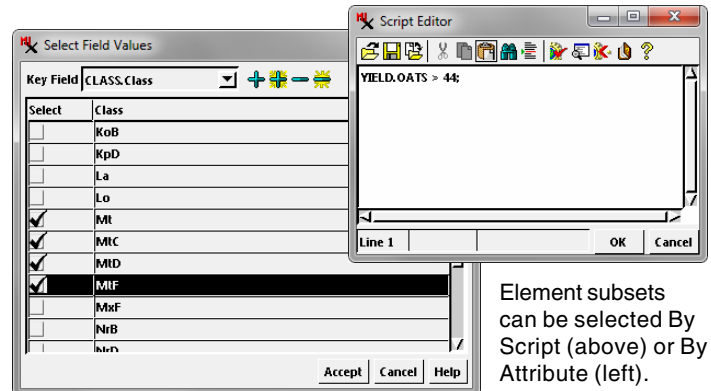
Select Field Values

Key Field CLASS.Class

| Select | Class |
|---|---|
| | KoB |
| | KpD |
| | La |
| | Lo |
| ✓ | Mt |
| ✓ | MtC |
| ✓ | MtD |
| ✓ | MtF |
| | MxF |
| | NrB |
| | NrD |

Accept Cancel Help

Script Editor

YIELD.OATS > 44;

Line 1 OK Cancel

Element subsets can be selected By Script (above) or By Attribute (left).